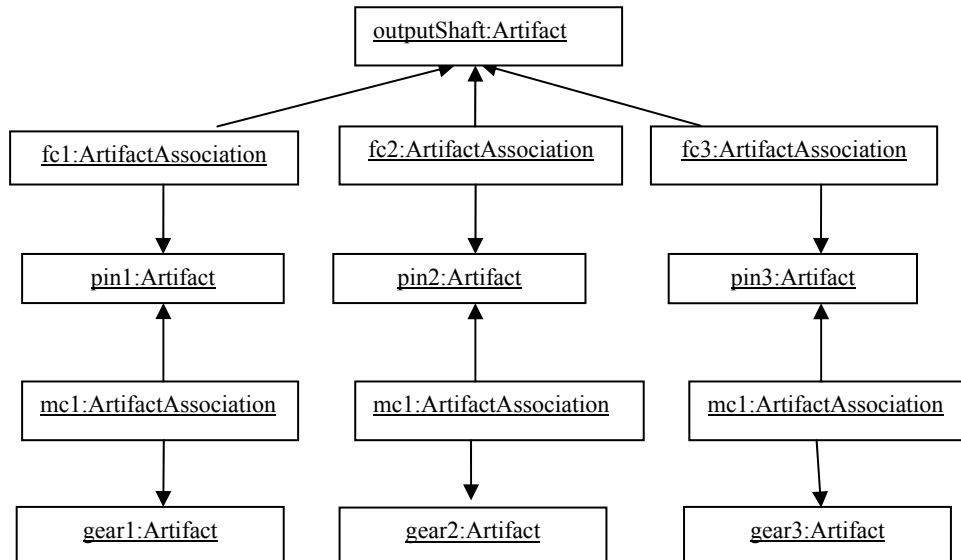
outputShaft:Artifact

fc1:ArtifactAssociation

fc2:ArtifactAssociation

fc3:ArtifactAssociation

pin1:Artifact

pin2:Artifact

pin3:Artifact

mc1:ArtifactAssociation

mc1:ArtifactAssociation

mc1:ArtifactAssociation

gear1:Artifact

gear2:Artifact

gear3:Artifact